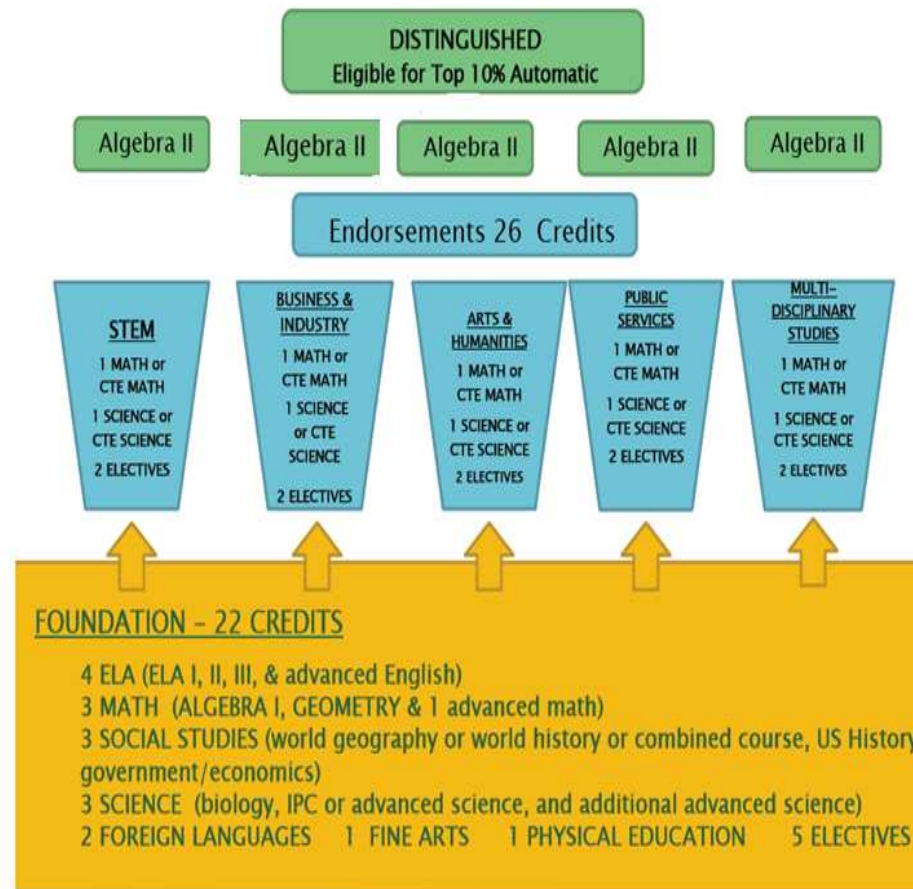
DISTINGUISHED
Eligible for Top 10% Automatic

Algebra II

Algebra II

Algebra II

Algebra II

Algebra II

Endorsements 26 Credits

STEM
1 MATH or CTE MATH
1 SCIENCE or CTE SCIENCE
2 ELECTIVES

BUSINESS & INDUSTRY
1 MATH or CTE MATH
1 SCIENCE or CTE SCIENCE
2 ELECTIVES

ARTS & HUMANITIES
1 MATH or CTE MATH
1 SCIENCE or CTE SCIENCE
2 ELECTIVES

PUBLIC SERVICES
1 MATH or CTE MATH
1 SCIENCE or CTE SCIENCE
2 ELECTIVES

MULTI-DISCIPLINARY STUDIES
1 MATH or CTE MATH
1 SCIENCE or CTE SCIENCE
2 ELECTIVES

FOUNDATION – 22 CREDITS

4 ELA (ELA I, II, III, & advanced English)
3 MATH (ALGEBRA I, GEOMETRY & 1 advanced math)
3 SOCIAL STUDIES (world geography or world history or combined course, US History government/economics)
3 SCIENCE (biology, IPC or advanced science, and additional advanced science)
2 FOREIGN LANGUAGES 1 FINE ARTS 1 PHYSICAL EDUCATION 5 ELECTIVES